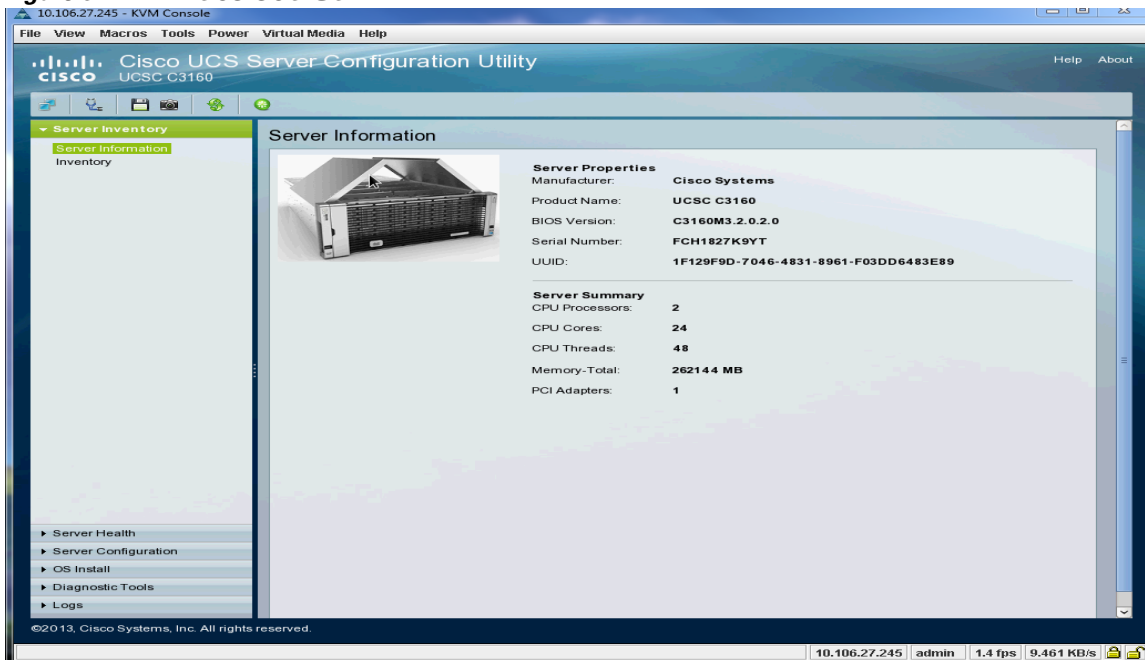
10.106.27.245 - KVM Console

File View Macros Tools Power Virtual Media Help

cisco Cisco UCS Server Configuration Utility
UCSC C3160

Help About

▾ Server Inventory
Server Information
Inventory

Server Information

Server Properties

| | |
|---|---|
| Manufacturer: | Cisco Systems |
| Product Name: | UCSC C3160 |
| BIOS Version: | C3160M3.2.0.2.0 |
| Serial Number: | FCH1827K9YT |
| UUID: | 1F129F9D-7046-4831-8961-F03DD6483E89 |

Server Summary

| | |
|---|---|
| CPU Processors: | 2 |
| CPU Cores: | 24 |
| CPU Threads: | 48 |
| Memory-Total: | 262144 MB |
| PCI Adapters: | 1 |

▸ Server Health
▸ Server Configuration
▸ OS Install
▸ Diagnostic Tools
▸ Logs

©2013, Cisco Systems, Inc. All rights reserved.

10.106.27.245 | admin | 1.4 fps | 9.461 KB/s